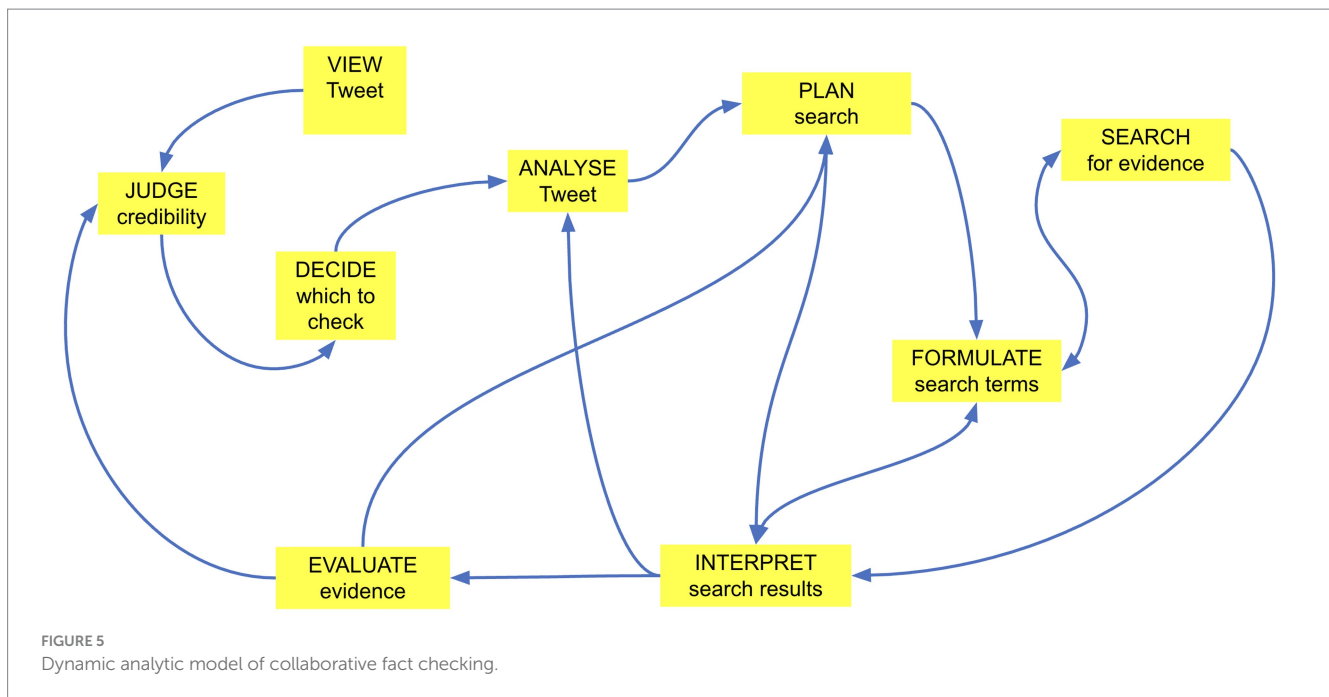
VIEW Tweet

JUDGE credibility

DECIDE which to check

ANALYSE Tweet

PLAN search

SEARCH for evidence

FORMULATE search terms

EVALUATE evidence

INTERPRET search results

FIGURE 5
Dynamic analytic model of collaborative fact checking.